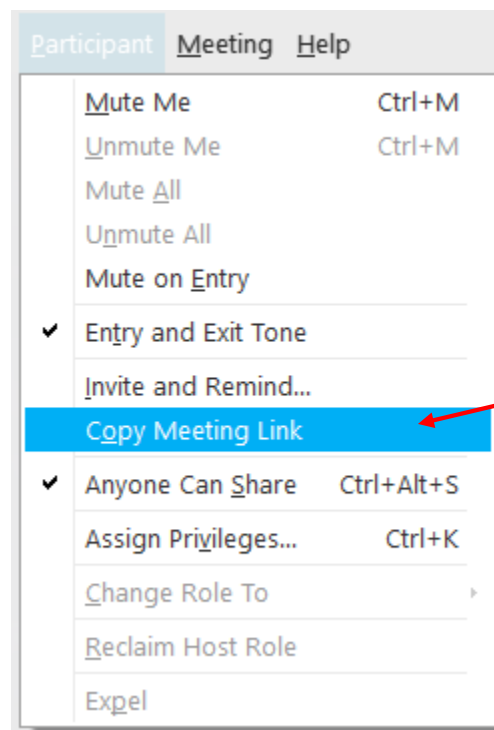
Participant Meeting Help

Mute Me Ctrl+M
Unmute Me Ctrl+M
Mute All
Unmute All
Mute on Entry
✔ Entry and Exit Tone
Invite and Remind...
Copy Meeting Link
✔ Anyone Can Share Ctrl+Alt+S
Assign Privileges... Ctrl+K
Change Role To
Reclaim Host Role
Expel